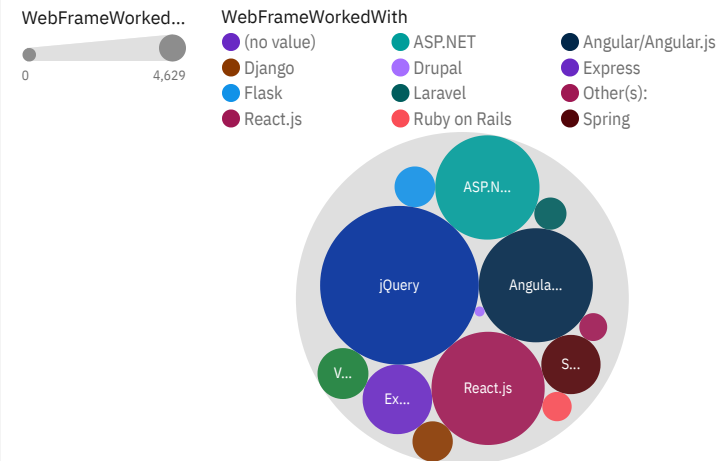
WebFrameWorked...

0
4,629

WebFrameWorkedWith

(no value)
ASP.NET
Angular/Angular.js
Django
Drupal
Express
Flask
Laravel
Other(s):
React.js
Ruby on Rails
Spring

ASP.N...
jQuery
Angula...
S...
V...
Ex...
React.js